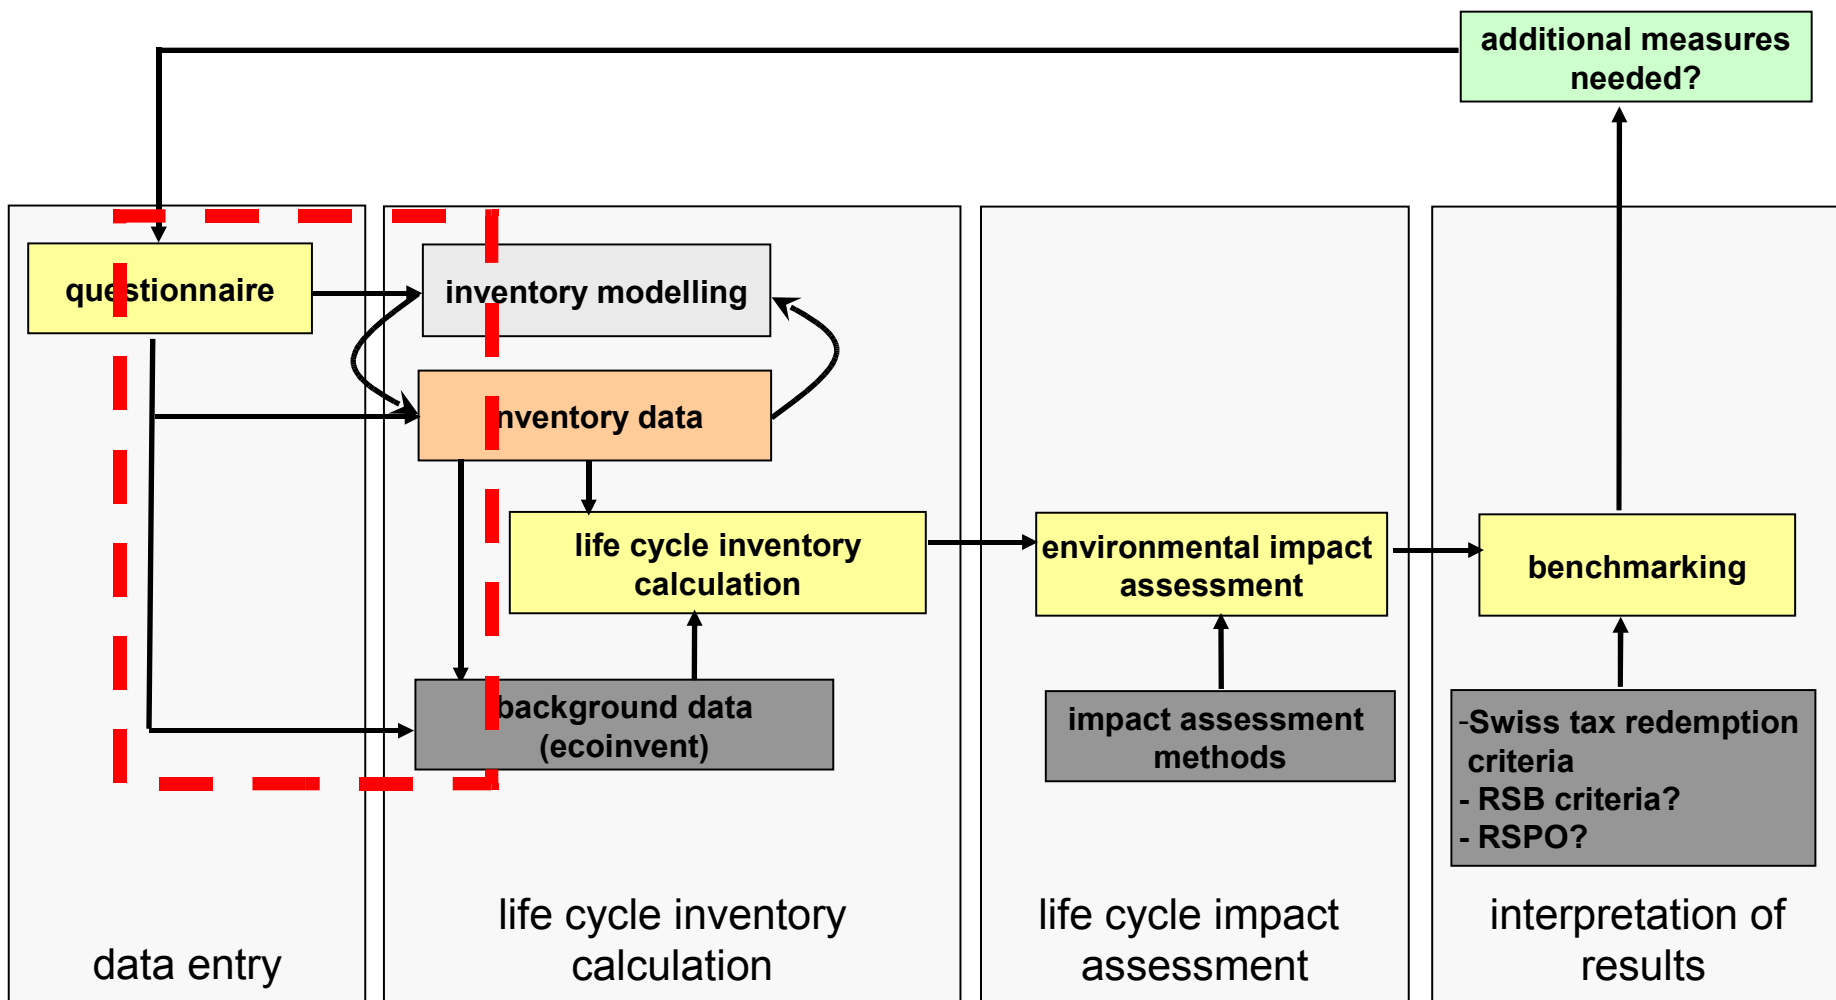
additional measures needed?

questionnaire

inventory modelling

inventory data

life cycle inventory calculation

background data (ecoinvent)

environmental impact assessment

impact assessment methods

benchmarking

-Swiss tax redemption criteria
- RSB criteria?
- RSPO?

data entry

life cycle inventory calculation

life cycle impact assessment

interpretation of results